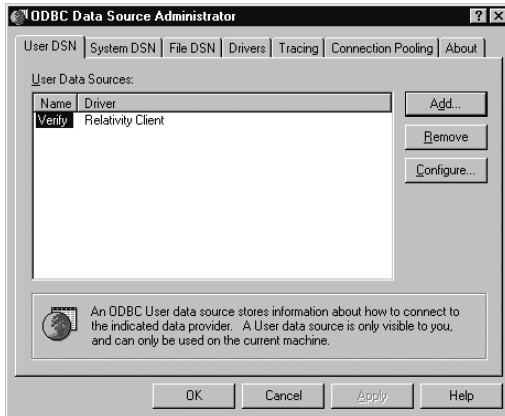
ODBC Data Source Administrator

?

X

User DSN | System DSN | File DSN | Drivers | Tracing | Connection Pooling | About

User Data Sources:

| Name | Driver |
|---|---|
| Verify | Relativity Client |

Add...

Remove

Configure...

An ODBC User data source stores information about how to connect to the indicated data provider. A User data source is only visible to you, and can only be used on the current machine.

OK

Cancel

Apply

Help